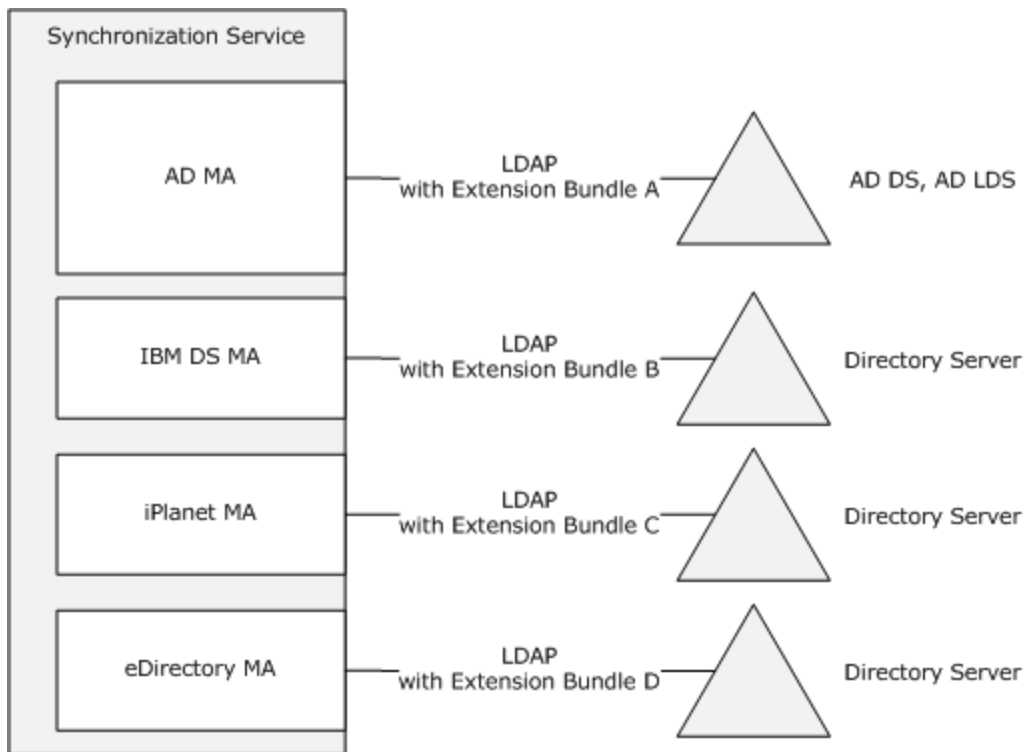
Synchronization Service

AD MA

LDAP
with Extension Bundle A

AD DS, AD LDS

IBM DS MA

LDAP
with Extension Bundle B

Directory Server

iPlanet MA

LDAP
with Extension Bundle C

Directory Server

eDirectory MA

LDAP
with Extension Bundle D

Directory Server